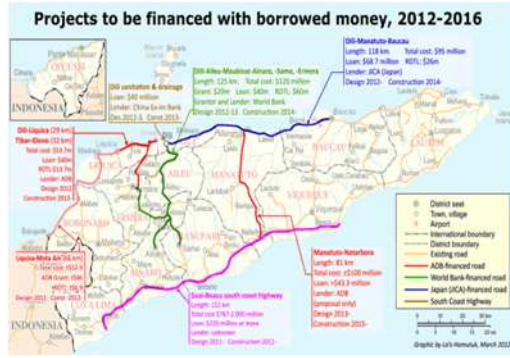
Projects to be financed with borrowed money, 2012-2016

INDONESIA

Dili sanitation & drainage
Loan: $40 million
Lender: China Ex-Im Bank
Dec 2012-3. Const 2013-

Dili-Aileu-Maubisse-Ainaro, -Same, -Hera
Length: 125 km. Total cost: $120 million
Grant: $29m Loan: $40m ROTL: $60m
Grantor and Lender: World Bank
Design 2012-13. Construction 2014-

Dili-Manatuto-Baucau
Length: 118 km. Total cost: $95 million
Loan: $68.7 million ROTL: $26m
Lender: JICA (Japan)
Design 2012- Construction 2014-

Dili-Liquiça (29 km)
Tibar-Gleno (32 km)
Total cost: $53.7m
Loan: $40m
ROTL: $13.7m
Lender: ADB
Design 2012
Construction 2013-

Liquiça-Mota Ain (56 km)
Total cost: $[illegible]
ADB loan: $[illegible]
ROTL: $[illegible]
Design 2011. Const. 2013-

Suai-Beaço south coast highway
Length: 152 km
Total cost $767-1,000 million
Loan: $220 million or more
Lender: unknown
Design 2011 - Construction 2012-

Manatuto-Natarbora
Length: 81 km
Total cost: ±$100 million
Loan: ±$43.3 million
Lender: ADB
(proposal only)
Design 2013-
Construction 2015-

AILEU
MANATUTO
BAUCAU
VIQUEQUE
LIQUIÇA
ERMERA
BOBONARO
AINARO
MANUFAHI
COVALIMA
OECUSSI

District seat
Town, village
Airport
International boundary
District boundary
Existing road
ADB-financed road
World Bank-financed road
Japan (JICA)-financed road
South Coast Highway

Graphic by La'o Hamutuk, March 2012